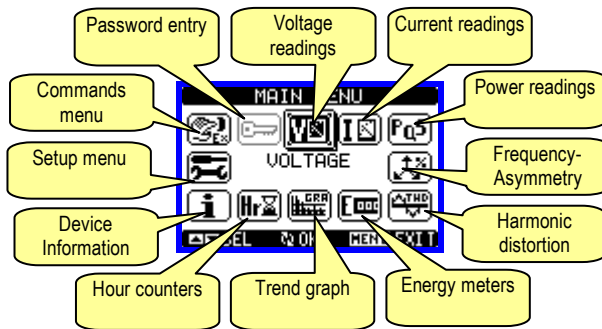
Password entry

Voltage readings

Current readings

Commands menu

Power readings

MAIN MENU

VOLTAGE

Setup menu

Frequency-Asymmetry

Device Information

Harmonic distortion

SEL

OK

MENU EXIT

Hour counters

Trend graph

Energy meters